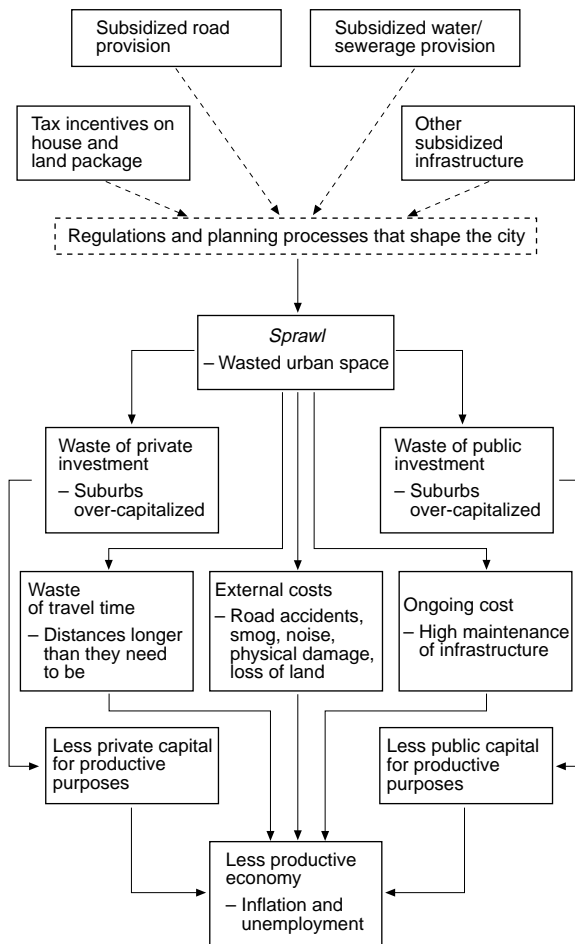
Subsidized road provision

Subsidized water/ sewerage provision

Tax incentives on house and land package

Other subsidized infrastructure

Regulations and planning processes that shape the city

*Sprawl*
– Wasted urban space

Waste of private investment
– Suburbs over-capitalized

Waste of public investment
– Suburbs over-capitalized

Waste of travel time
– Distances longer than they need to be

External costs
– Road accidents, smog, noise, physical damage, loss of land

Ongoing cost
– High maintenance of infrastructure

Less private capital for productive purposes

Less public capital for productive purposes

Less productive economy
– Inflation and unemployment